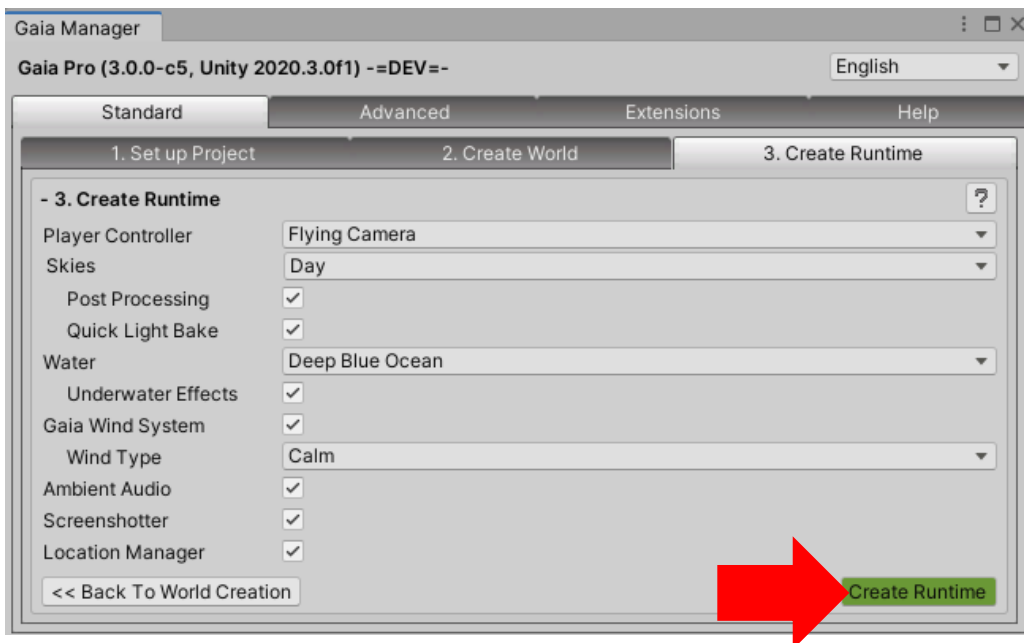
Gaia Manager

Gaia Pro (3.0.0-c5, Unity 2020.3.0f1) -=DEV=-

English

Standard | Advanced | Extensions | Help

1. Set up Project | 2. Create World | 3. Create Runtime

- 3. Create Runtime

?

Player Controller Flying Camera
Skies Day
Post Processing
Quick Light Bake
Water Deep Blue Ocean
Underwater Effects
Gaia Wind System
Wind Type Calm
Ambient Audio
Screenshotter
Location Manager

<< Back To World Creation

Create Runtime